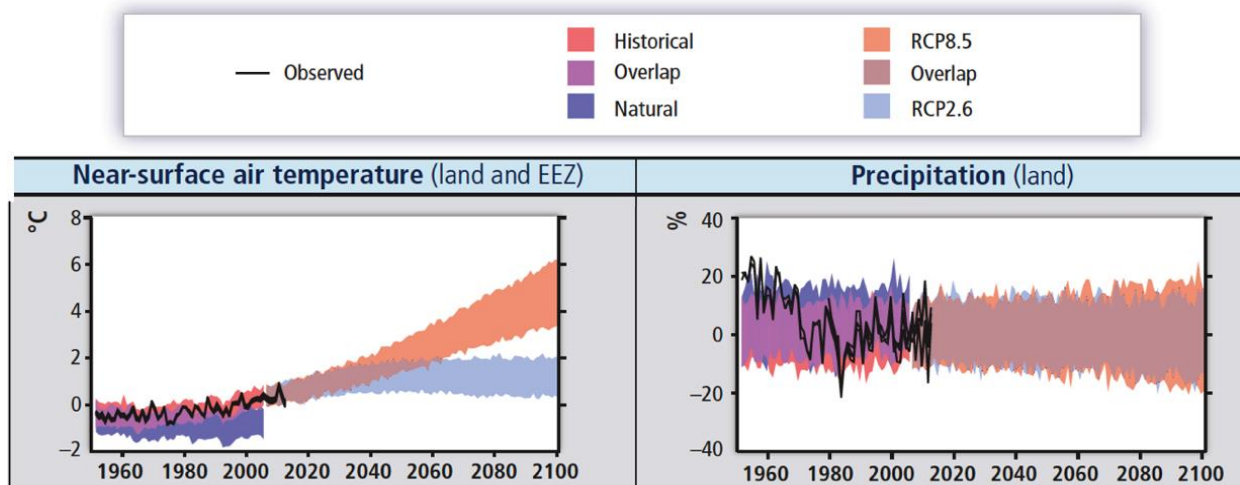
Observed

Historical
Overlap
Natural

RCP8.5
Overlap
RCP2.6

**Near-surface air temperature** (land and EEZ)

°C
8
6
4
2
0
−2
1960 1980 2000 2020 2040 2060 2080 2100

**Precipitation** (land)

%
40
20
0
−20
−40
1960 1980 2000 2020 2040 2060 2080 2100